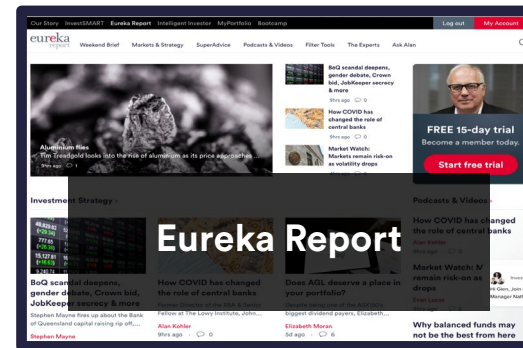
Our Story InvestSMART Eureka Report Intelligent Investor MyPortfolio Bootcamp Log out My Account

eureka report Weekend Brief Markets & Strategy SuperAdvice Podcasts & Videos Filter Tools The Experts Ask Alan

Aluminium flies
Tim Treadgold looks into the rise of aluminium as its price approaches...
9hrs ago 0

BoQ scandal deepens, gender debate, Crown bid, JobKeeper secrecy & more
9hrs ago 0

How COVID has changed the role of central banks
9hrs ago 0

Market Watch: Markets remain risk-on as volatility drops

FREE 15-day trial
Become a member today.
Start free trial

Eureka Report

Investment Strategy

BoQ scandal deepens, gender debate, Crown bid, JobKeeper secrecy & more
Stephen Mayne fires up about the Bank of Queensland capital raising rip off,...
Stephen Mayne

How COVID has changed the role of central banks
Former Director of the RBA & Senior Fellow at The Lowy Institute, John...
Alan Kohler
9hrs ago 0

Does AGL deserve a place in your portfolio?
Clearly being one of the ASX100's biggest dividend payers, Elizabeth...
Elizabeth Moran
5d ago 6

Podcasts & Videos

How COVID has changed the role of central banks
Alan Kohler
9hrs ago

Market Watch: M remain risk-on as drops
Evan Lucas

Why balanced funds may not be the best from here